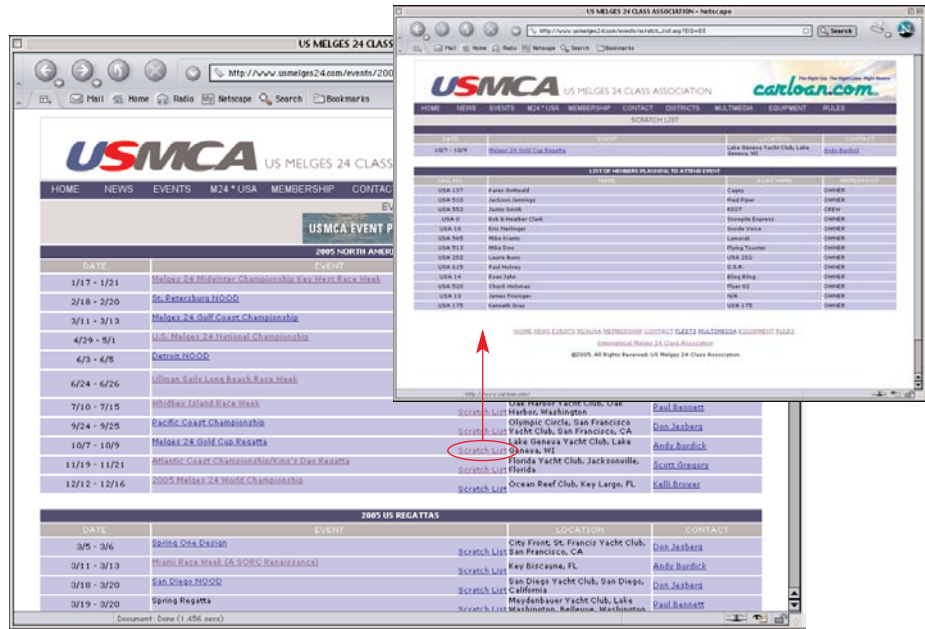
US MELGES 24 CLASS ASSOCIATION – Netscape

http://www.usmelges24.com/events/scratch_list.asp?EID=83

Search

Mail Home Radio Netscape Search Bookmarks

USMCA US MELGES 24 CLASS ASSOCIATION

carloan.com

HOME NEWS EVENTS M24*USA MEMBERSHIP CONTACT DISTRICTS MULTIMEDIA EQUIPMENT RULES

SCRATCH LIST

| DATE | EVENT | LOCATION | CONTACT |
|---|---|---|---|
| 10/7 - 10/9 | Melges 24 Gold Cup Regatta | Lake Geneva Yacht Club, Lake Geneva, WI | Andy Burdick |

LIST OF MEMBERS PLANNING TO ATTEND EVENT

| SAIL NO | NAME | BOAT NAME | MEMBERSHIP |
|---|---|---|---|
| USA 137 | Karen Gotthold | Capps | OWNER |
| USA 510 | Jackson Jennings | Pied Piper | OWNER |
| USA 553 | Justin Smith | ROOT | CREW |
| USA 0 | Bob & Heather Clark | Snoopie Express | OWNER |
| USA 15 | Eric Harlinger | Scuda Vosca | OWNER |
| USA 565 | Mike Kranic | Lamorak | OWNER |
| USA 511 | Mike Dow | Flying Toaster | OWNER |
| USA 202 | Laurie Bunn | USA 202 | OWNER |
| USA 415 | Paul McIvoy | D.S.R. | OWNER |
| USA 14 | Evan Jahn | Bling Bling | OWNER |
| USA 520 | Chuck Hohman | Flyer 02 | OWNER |
| USA 13 | James Prisinger | N/A | OWNER |
| USA 175 | Kenneth Gray | USA 175 | OWNER |

HOME NEWS EVENTS M24USA MEMBERSHIP CONTACT FLEETS MULTIMEDIA EQUIPMENT RULES

International Melges 24 Class Association

©2005. All Rights Reserved. US Melges 24 Class Association

US MELGES 24 CLASS

http://www.usmelges24.com/events/200

Mail Home Radio Netscape Search Bookmarks

USMCA US MELGES 24 CLASS

HOME NEWS EVENTS M24*USA MEMBERSHIP CONTAC

EV

USMCA EVENT P

2005 NORTH AMERI

| DATE | EVENT | | | |
|---|---|---|---|---|
| 1/17 - 1/21 | Melges 24 Midwinter Championship Key West Race Week | | | |
| 2/18 - 2/20 | St. Petersburg NOOD | | | |
| 3/11 - 3/13 | Melges 24 Gulf Coast Championship | | | |
| 4/29 - 5/1 | U.S. Melges 24 National Championship | | | |
| 6/3 - 6/5 | Detroit NOOD | | | |
| 6/24 - 6/26 | Ullman Sails Long Beach Race Week | | | |
| 7/10 - 7/15 | Whidbey Island Race Week | Scratch List | Oak Harbor Yacht Club, Oak Harbor, Washington | Paul Bennett |
| 9/24 - 9/25 | Pacific Coast Championship | Scratch List | Olympic Circle, San Francisco Yacht Club, San Francisco, CA | Don Jesberg |
| 10/7 - 10/9 | Melges 24 Gold Cup Regatta | Scratch List | Lake Geneva Yacht Club, Lake Geneva, WI | Andy Burdick |
| 11/19 - 11/21 | Atlantic Coast Championship/King's Day Regatta | Scratch List | Florida Yacht Club, Jacksonville, Florida | Scott Gregory |
| 12/12 - 12/16 | 2005 Melges 24 World Championship | Scratch List | Ocean Reef Club, Key Largo, FL | Kelli Brower |

2005 US REGATTAS

| DATE | EVENT | | LOCATION | CONTACT |
|---|---|---|---|---|
| 3/5 - 3/6 | Spring One Design | Scratch List | City Front, St. Francis Yacht Club, San Francisco, CA | Don Jesberg |
| 3/11 - 3/13 | Miami Race Week (A SORC Renaissance) | Scratch List | Key Biscayne, FL | Andy Burdick |
| 3/18 - 3/20 | San Diego NOOD | Scratch List | San Diego Yacht Club, San Diego, California | Don Jesberg |
| 3/19 - 3/20 | Spring Regatta | Scratch List | Meydenbauer Yacht Club, Lake Washington, Bellevue, Washington | Paul Bennett |

Document: Done (1.456 secs)